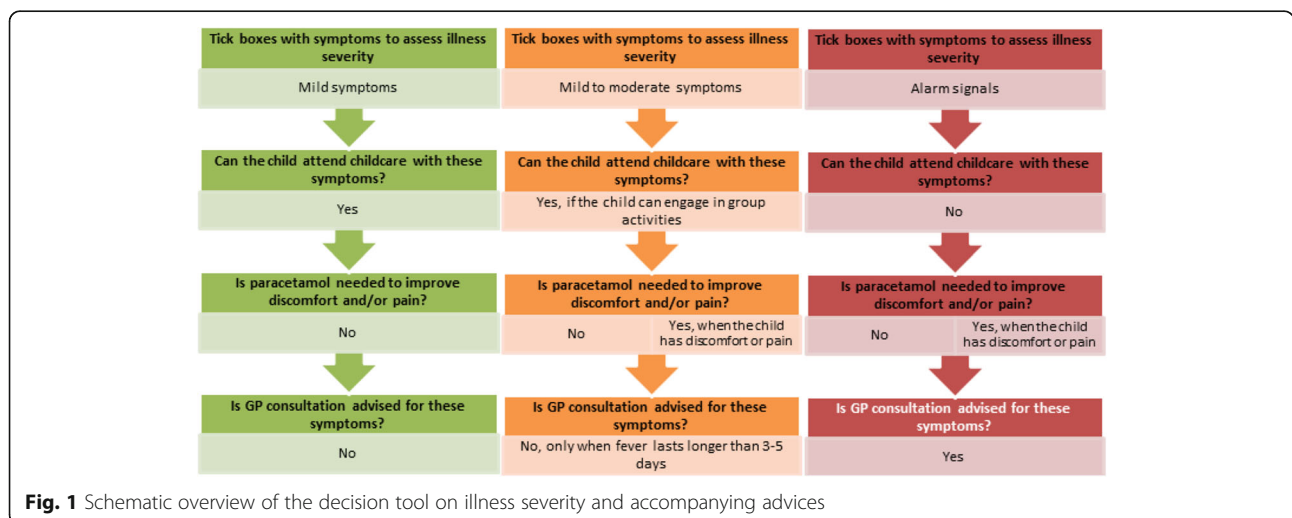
Tick boxes with symptoms to assess illness severity

Mild symptoms

Can the child attend childcare with these symptoms?

Yes

Is paracetamol needed to improve discomfort and/or pain?

No

Is GP consultation advised for these symptoms?

No

Tick boxes with symptoms to assess illness severity

Mild to moderate symptoms

Can the child attend childcare with these symptoms?

Yes, if the child can engage in group activities

Is paracetamol needed to improve discomfort and/or pain?

No

Yes, when the child has discomfort or pain

Is GP consultation advised for these symptoms?

No, only when fever lasts longer than 3-5 days

Tick boxes with symptoms to assess illness severity

Alarm signals

Can the child attend childcare with these symptoms?

No

Is paracetamol needed to improve discomfort and/or pain?

No

Yes, when the child has discomfort or pain

Is GP consultation advised for these symptoms?

Yes

**Fig. 1** Schematic overview of the decision tool on illness severity and accompanying advices